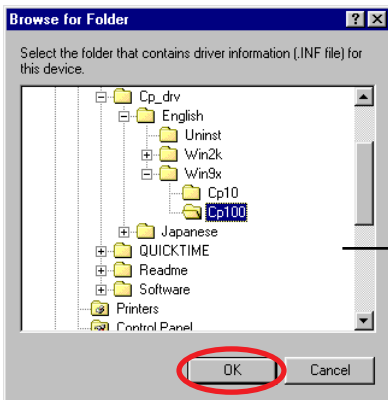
Browse for Folder

?

X

Select the folder that contains driver information (.INF file) for this device.

Cp_drv

English

Uninst

Win2k

Win9x

Cp10

Cp100

Japanese

QUICKTIME

Readme

Software

Printers

Control Panel

OK

Cancel